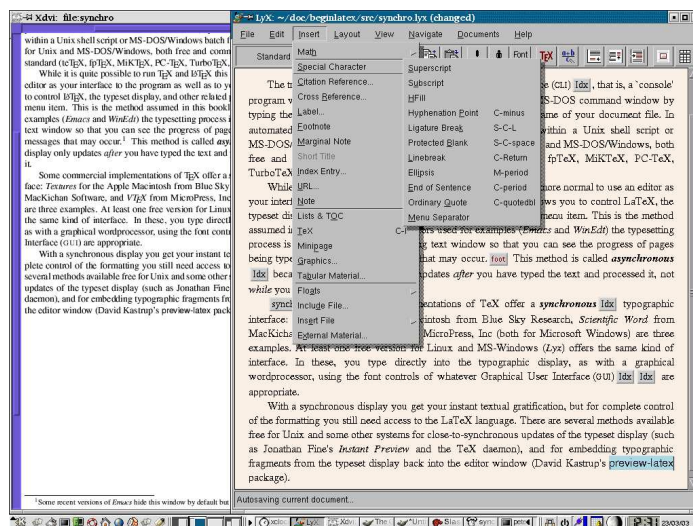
Xdvi: file:synchro

within a Unix shell script or MS-DOS/Windows batch f for Unix and MS-DOS/Windows, both free and comm standard (teTEX, fpTEX, MiKTEX, PC-TEX, TurboTEX

While it is quite possible to run TEX and LATEX this editor as your interface to the program as well as to y to control LATEX, the typeset display, and other related menu item. This is the method assumed in this bookl examples (Emacs and WinEdt) the typesetting process text window so that you can see the progress of pag messages that may occur.¹ This method is called asy display only updates after you have typed the text and it.

Some commercial implementations of TEX offer a face: Textures for the Apple Macintosh from Blue Sky MacKichan Software, and VTEX from MicroPress, Inc are three examples. At least one free version for Linux the same kind of interface. In these, you type direct as with a graphical wordprocessor, using the font cont Interface (GUI) are appropriate.

With a synchronous display you get your instant te plete control of the formatting you still need access to several methods available free for Unix and some other updates of the typeset display (such as Jonathan Fine daemon), and for embedding typographic fragments fr the editor window (David Kastrup's preview-latex pack

¹Some recent versions of Emacs hide this window by default but

LyX: ~/doc/beginlatex/src/synchro.lyx (changed)

File Edit Insert Layout View Navigate Documents Help

Standard

Math
Special Character
Citation Reference...
Cross Reference...
Label...
Footnote
Marginal Note
Short Title
Index Entry...
URL...
Note
Lists & TOC
TeX
Minipage
Graphics...
Tabular Material...
Floats
Include File...
Insert File
External Material...

Superscript
Subscript
HFill
Hyphenation Point C-minus
Ligature Break C-S-L
Protected Blank C-S-space
Linebreak C-Return
Ellipsis M-period
End of Sentence C-period
Ordinary Quote C-quotedbl
Menu Separator

Font

The t e (CLI) Idx, that is, a `console' program w MS-DOS command window by typing the ame of your document file. In automated ithin a Unix shell script or MS-DOS and MS-DOS/Windows, both free and fpTeX, MiKTeX, PC-TeX, TurboTeX

While nore normal to use an editor as your inter ws you to control LaTeX, the typeset di menu item. This is the method assumed i rs used for examples (Emacs and WinEdt) the typesetting process i g text window so that you can see the progress of pages being type that may occur. foot This method is called asynchronous Idx beca dates after you have typed the text and processed it, not while you

synch entations of TeX offer a synchronous Idx typographic interface: ntosh from Blue Sky Research, Scientific Word from MacKicha MicroPress, Inc (both for Microsoft Windows) are three examples. At least one free version for Linux and MS-Windows (Lyx) offers the same kind of interface. In these, you type directly into the typographic display, as with a graphical wordprocessor, using the font controls of whatever Graphical User Interface (GUI) Idx Idx are appropriate.

With a synchronous display you get your instant textual gratification, but for complete control of the formatting you still need access to the LaTeX language. There are several methods available free for Unix and some other systems for close-to-synchronous updates of the typeset display (such as Jonathan Fine's Instant Preview and the TeX daemon), and for embedding typographic fragments from the typeset display back into the editor window (David Kastrup's preview-latex package).

Autosaving current document...

23/03/03